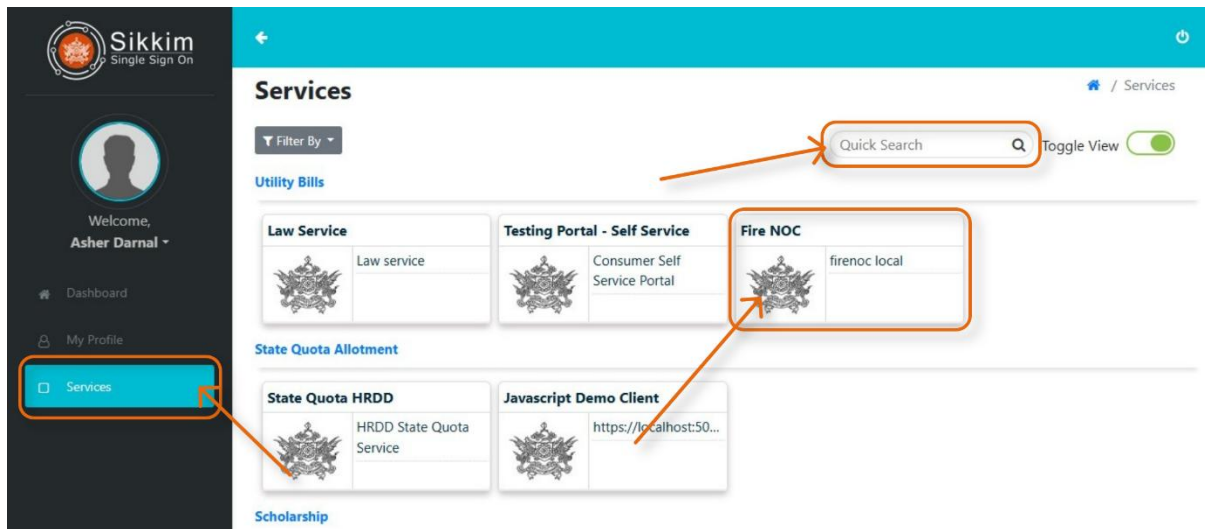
Sikkim
Single Sign On

Welcome,
Asher Darnal

Dashboard
My Profile
Services

Services

/ Services

Filter By

Quick Search

Toggle View

Utility Bills

Law Service
Law service

Testing Portal - Self Service
Consumer Self Service Portal

Fire NOC
firenoc local

State Quota Allotment

State Quota HRDD
HRDD State Quota Service

Javascript Demo Client
https://localhost:50...

Scholarship